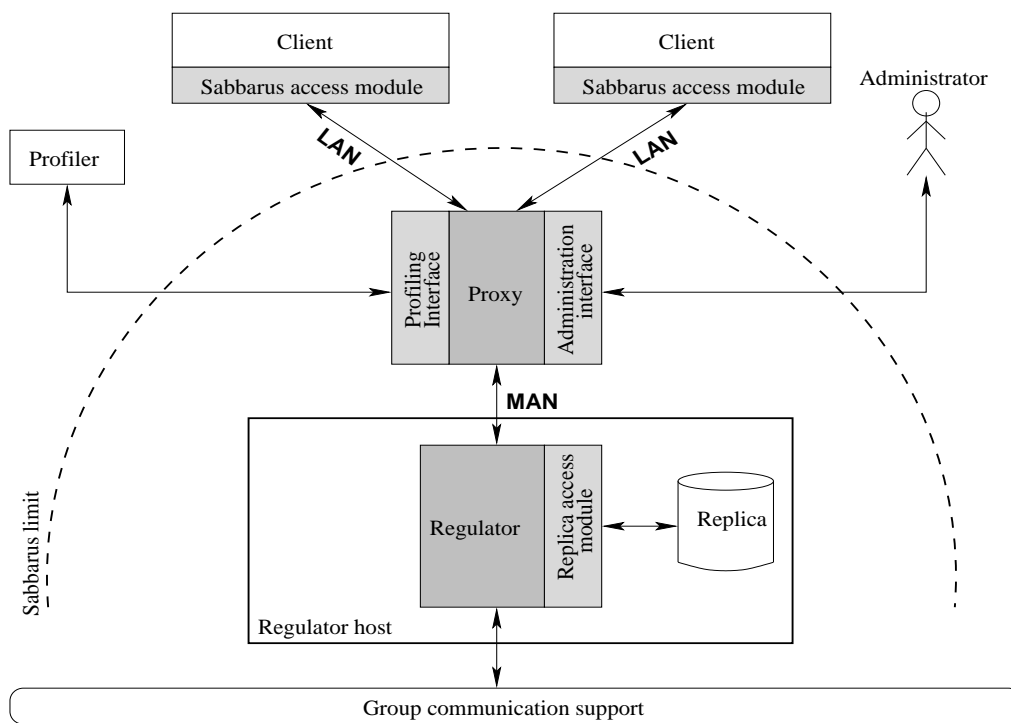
Client

Sabbarus access module

Client

Sabbarus access module

Administrator

Profiler

LAN

LAN

Profiling Interface

Proxy

Administration interface

MAN

Regulator

Replica access module

Replica

Sabbarus limit

Regulator host

Group communication support